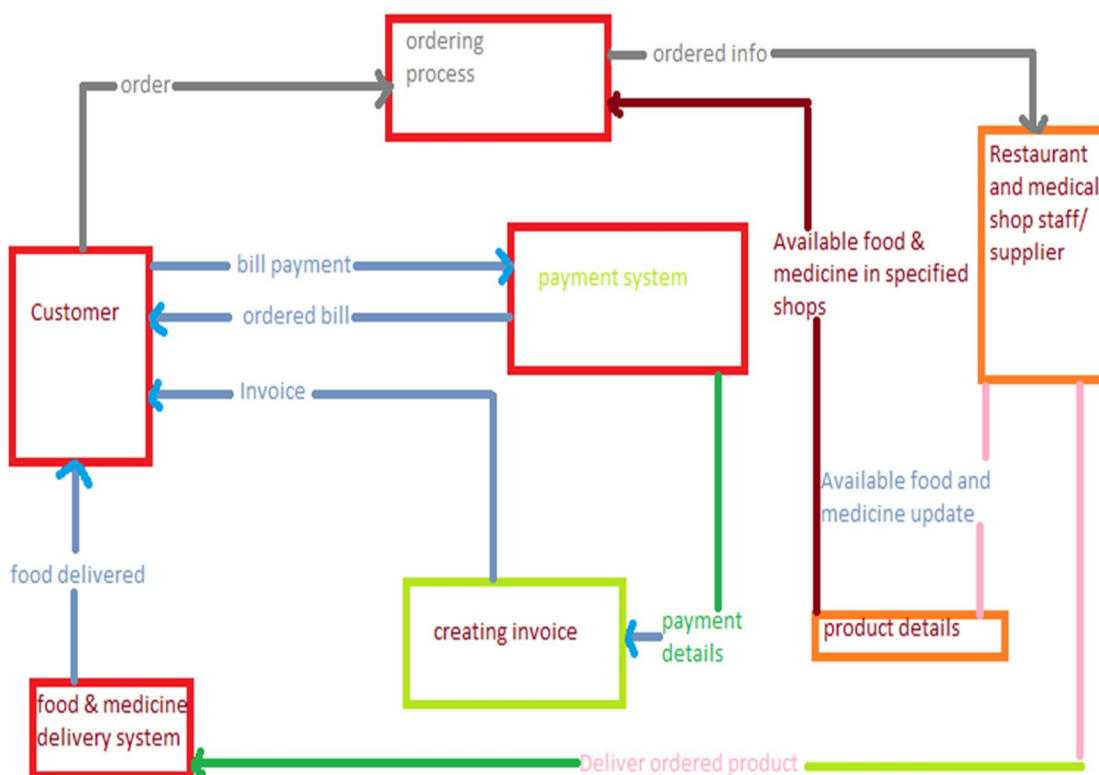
ordering process

order

ordered info

Restaurant and medical shop staff/ supplier

Available food & medicine in specified shops

Customer

bill payment

payment system

ordered bill

Invoice

Available food and medicine update

food delivered

creating invoice

payment details

product details

food & medicine delivery system

Deliver ordered product